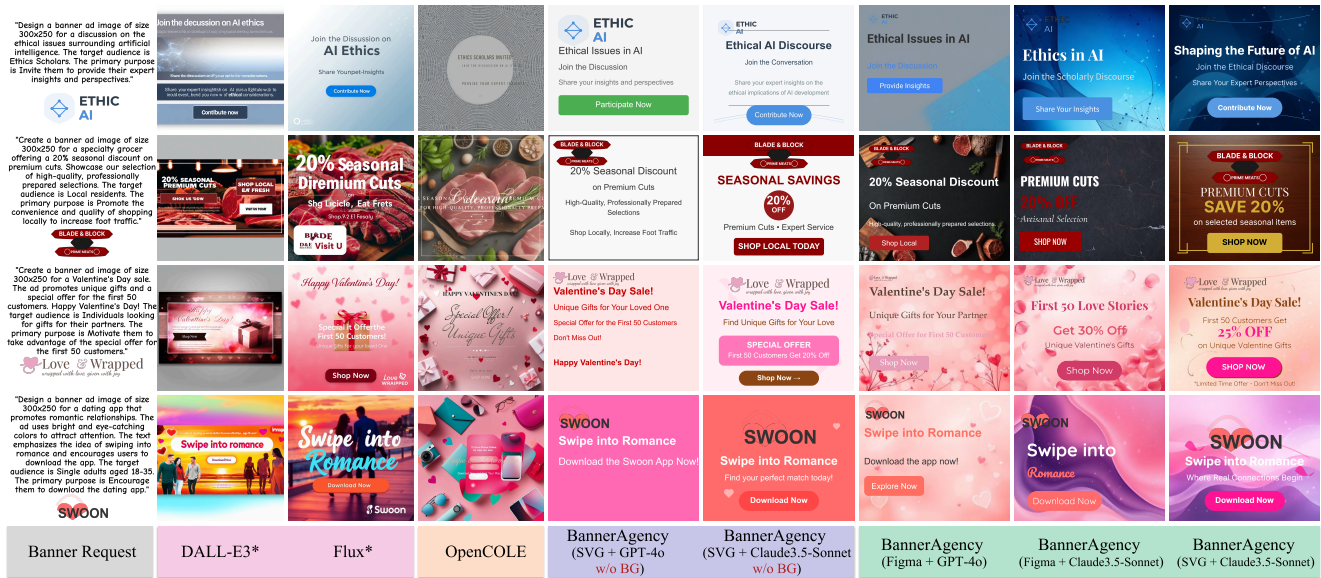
"Design a banner ad image of size 300x250 for a discussion on the ethical issues surrounding artificial intelligence. The target audience is Ethics Scholars. The primary purpose is Invite them to provide their expert insights and perspectives."

ETHIC AI

Join the decussion on AI ethics

Contribute now

Join the Discussion on AI Ethics

Share Younpet-Insights

Contribute Now

ETHICS SCHOLARS INVITED

ETHIC AI

Ethical Issues in AI

Join the Discussion

Share your insights and perspectives

Participate Now

ETHIC AI

Ethical AI Discourse

Join the Conversation

Share your expert insights on the ethical implications of AI development

Contribute Now

Ethical Issues in AI

Join the Discussion

Provide Insights

ETHIC AI

Ethics in AI

Join the Scholarly Discourse

Share Your Insights

Shaping the Future of AI

Join the Ethical Discourse

Share Your Expert Perspectives

Contribute Now

"Create a banner ad image of size 300x250 for a specialty grocer offering a 20% seasonal discount on premium cuts. Showcase our selection of high-quality, professionally prepared selections. The target audience is Local residents. The primary purpose is Promote the convenience and quality of shopping locally to increase foot traffic."

BLADE & BLOCK

PRIME MEATS

20% SEASONAL PREMIUM CUTS

SHOP LOCAL EAT FRESH

SHOP US NOW

VISIT NOW

20% Seasonal Diremium Cuts

Shg Lacicle, Eat Frets

BLADE DAL Visit U

Seasonal Oelecarm

BLADE & BLOCK

20% Seasonal Discount

on Premium Cuts

High-Quality, Professionally Prepared Selections

Shop Locally, Increase Foot Traffic

BLADE & BLOCK

SEASONAL SAVINGS

20% OFF

Premium Cuts • Expert Service

SHOP LOCAL TODAY

BLADE & BLOCK

20% Seasonal Discount

On Premium Cuts

High-quality, professionally prepared selections

Shop Local

BLADE & BLOCK

PREMIUM CUTS

20% OFF

Artisanal Selection

SHOP NOW

BLADE & BLOCK

PRIME MEATS

PREMIUM CUTS

SAVE 20%

on selected seasonal items

SHOP NOW

"Create a banner ad image of size 300x250 for a Valentine's Day sale. The ad promotes unique gifts and a special offer for the first 50 customers. Happy Valentine's Day! The target audience is Individuals looking for gifts for their partners. The primary purpose is Motivate them to take advantage of the special offer for the first 50 customers."

Love & Wrapped

wrapped with love, given with joy

Happy Valentine's Day!

Special Offer for First 50 Customers

Shop Now

Love WRAPPED

HAPPY VALENTINE'S DAY

Special Offer! Unique Gifts

Love & Wrapped

Valentine's Day Sale!

Unique Gifts for Your Loved One

Special Offer for the First 50 Customers

Don't Miss Out!

Happy Valentine's Day!

Love & Wrapped

Valentine's Day Sale!

Find Unique Gifts for Your Love

SPECIAL OFFER

First 50 Customers Get 20% Off

Shop Now →

Valentine's Day Sale!

Unique Gifts for Your Partner

Special Offer for First 50 Customers

Shop Now

Love & Wrapped

First 50 Love Stories

Get 30% Off

Unique Valentine's Gifts

Shop Now

Love & Wrapped

Valentine's Day Sale!

First 50 Customers Get

25% OFF

on Unique Valentine Gifts

SHOP NOW

*Limited Time Offer - Don't Miss Out!

"Design a banner ad image of size 300x250 for a dating app that promotes romantic relationships. The ad uses bright and eye-catching colors to attract attention. The text emphasizes the idea of swiping into romance and encourages users to download the app. The target audience is Single adults aged 18-35. The primary purpose is Encourage them to download the dating app."

SWOON

Swipe into romance

Download

Swipe into Romance

Download Now

Swoon

SWOON

Swipe into Romance

Download the Swoon App Now!

SWOON

Swipe into Romance

Find your perfect match today!

Download Now

SWOON

Swipe into Romance

Download the app now!

Explore Now

SWOON

Swipe into

Romance

Download Now

SWOON

Swipe into Romance

Where Real Connections Begin

Download Now

Banner Request

DALL-E3*

Flux*

OpenCOLE

BannerAgency (SVG + GPT-4o w/o BG)

BannerAgency (SVG + Claude3.5-Sonnet w/o BG)

BannerAgency (Figma + GPT-4o)

BannerAgency (Figma + Claude3.5-Sonnet)

BannerAgency (SVG + Claude3.5-Sonnet)